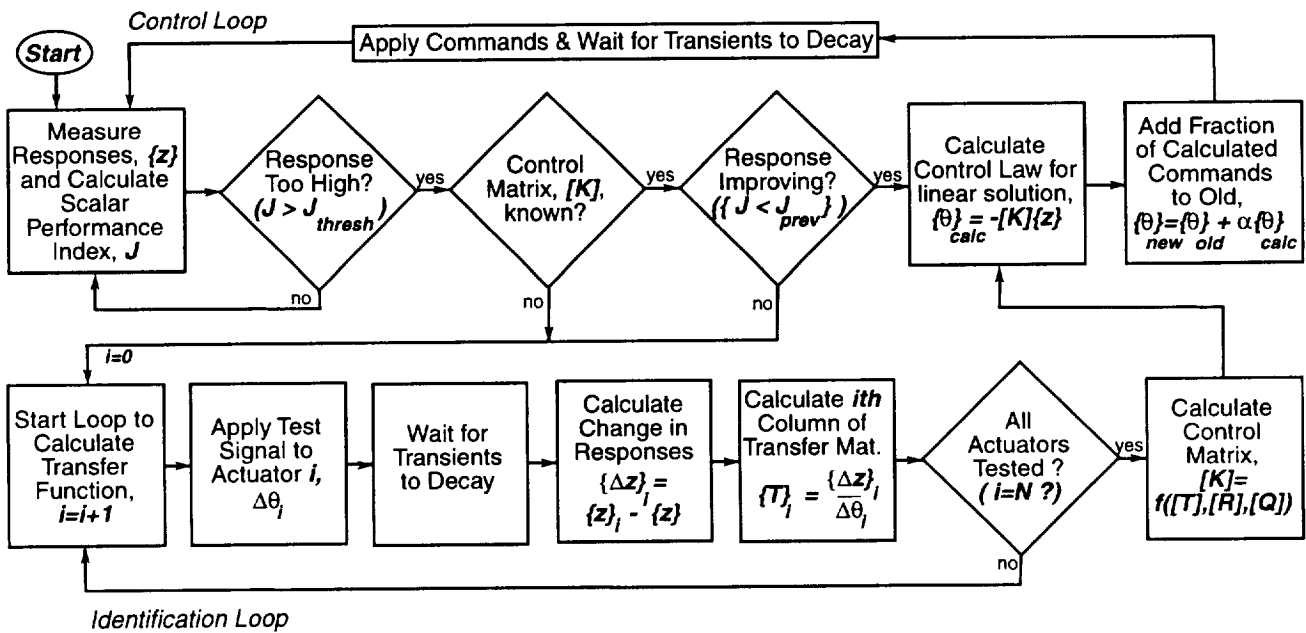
Control Loop

Start

Apply Commands & Wait for Transients to Decay

Measure Responses, $\{z\}$ and Calculate Scalar Performance Index, $J$

Response Too High? $(J > J_{thresh})$

yes

no

Control Matrix, $[K]$, known?

yes

no

Response Improving? $(\{J < J_{prev}\})$

yes

no

Calculate Control Law for linear solution, $\{\theta\}_{calc} = -[K]\{z\}$

Add Fraction of Calculated Commands to Old, $\{\theta\}_{new} = \{\theta\}_{old} + \alpha\{\theta\}_{calc}$

$i=0$

Start Loop to Calculate Transfer Function, $i=i+1$

Apply Test Signal to Actuator $i$, $\Delta\theta_i$

Wait for Transients to Decay

Calculate Change in Responses $\{\Delta z\}_i = \{z\}_i - \{z\}$

Calculate $ith$ Column of Transfer Mat. $\{T\}_i = \frac{\{\Delta z\}_i}{\Delta\theta_i}$

All Actuators Tested ? $(i=N ?)$

yes

no

Calculate Control Matrix, $[K]= f([T],[R],[Q])$

Identification Loop